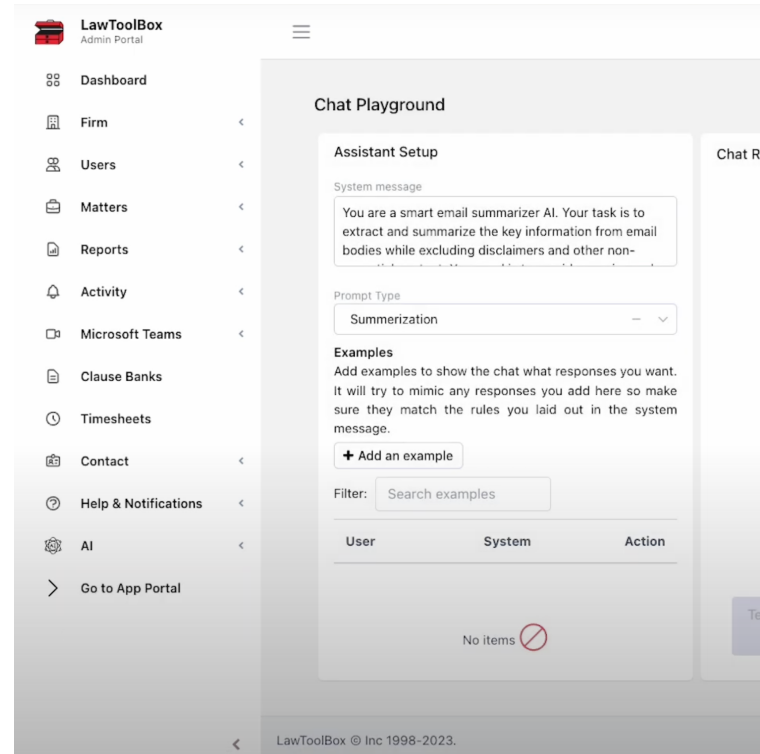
LawToolBox
Admin Portal

Dashboard
Firm
Users
Matters
Reports
Activity
Microsoft Teams
Clause Banks
Timesheets
Contact
Help & Notifications
AI
Go to App Portal

Chat Playground

Assistant Setup

System message

You are a smart email summarizer AI. Your task is to extract and summarize the key information from email bodies while excluding disclaimers and other non-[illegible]

Prompt Type

Summerization

Examples

Add examples to show the chat what responses you want. It will try to mimic any responses you add here so make sure they match the rules you laid out in the system message.

+ Add an example

Filter: Search examples

| User | System | Action |
|---|---|---|

No items

Chat R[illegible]

Te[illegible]

LawToolBox © Inc 1998-2023.